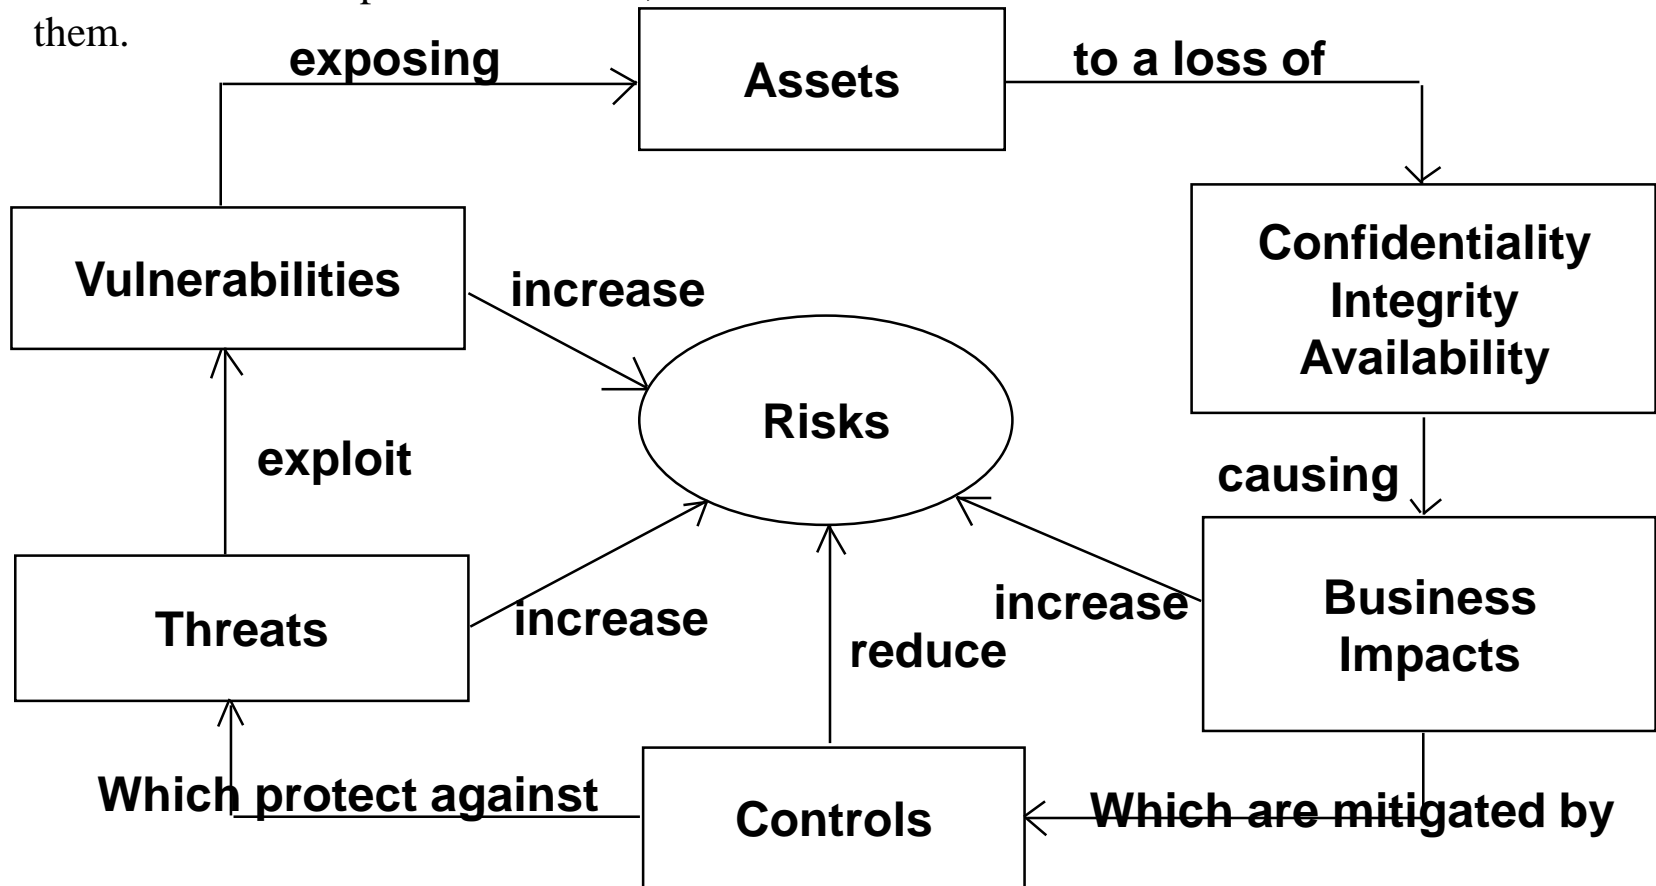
them.

exposing

Assets

to a loss of

Confidentiality
Integrity
Availability

Vulnerabilities

increase

Risks

exploit

causing

Threats

increase

increase

reduce

Business
Impacts

Which protect against

Controls

Which are mitigated by